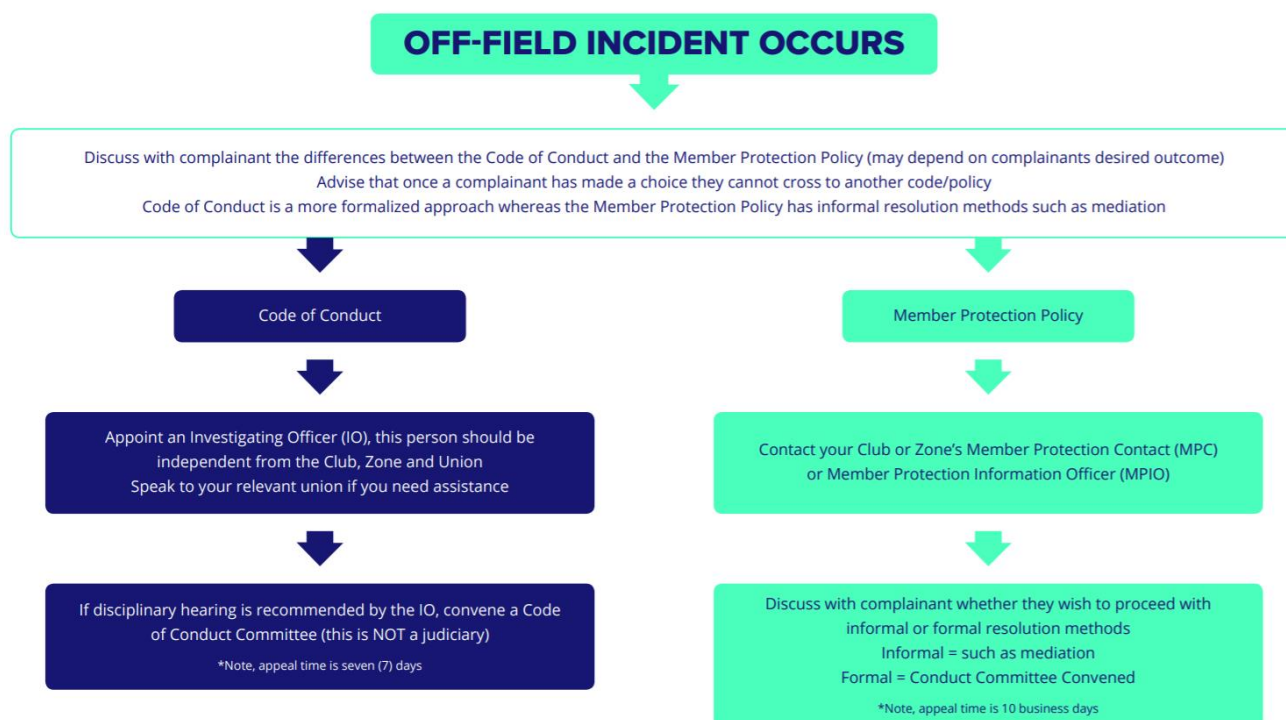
OFF-FIELD INCIDENT OCCURS

Discuss with complainant the differences between the Code of Conduct and the Member Protection Policy (may depend on complainants desired outcome)
Advise that once a complainant has made a choice they cannot cross to another code/policy
Code of Conduct is a more formalized approach whereas the Member Protection Policy has informal resolution methods such as mediation

Code of Conduct

Appoint an Investigating Officer (IO), this person should be independent from the Club, Zone and Union
Speak to your relevant union if you need assistance

If disciplinary hearing is recommended by the IO, convene a Code of Conduct Committee (this is NOT a judiciary)

*Note, appeal time is seven (7) days

Member Protection Policy

Contact your Club or Zone's Member Protection Contact (MPC) or Member Protection Information Officer (MPIO)

Discuss with complainant whether they wish to proceed with informal or formal resolution methods
Informal = such as mediation
Formal = Conduct Committee Convened

*Note, appeal time is 10 business days